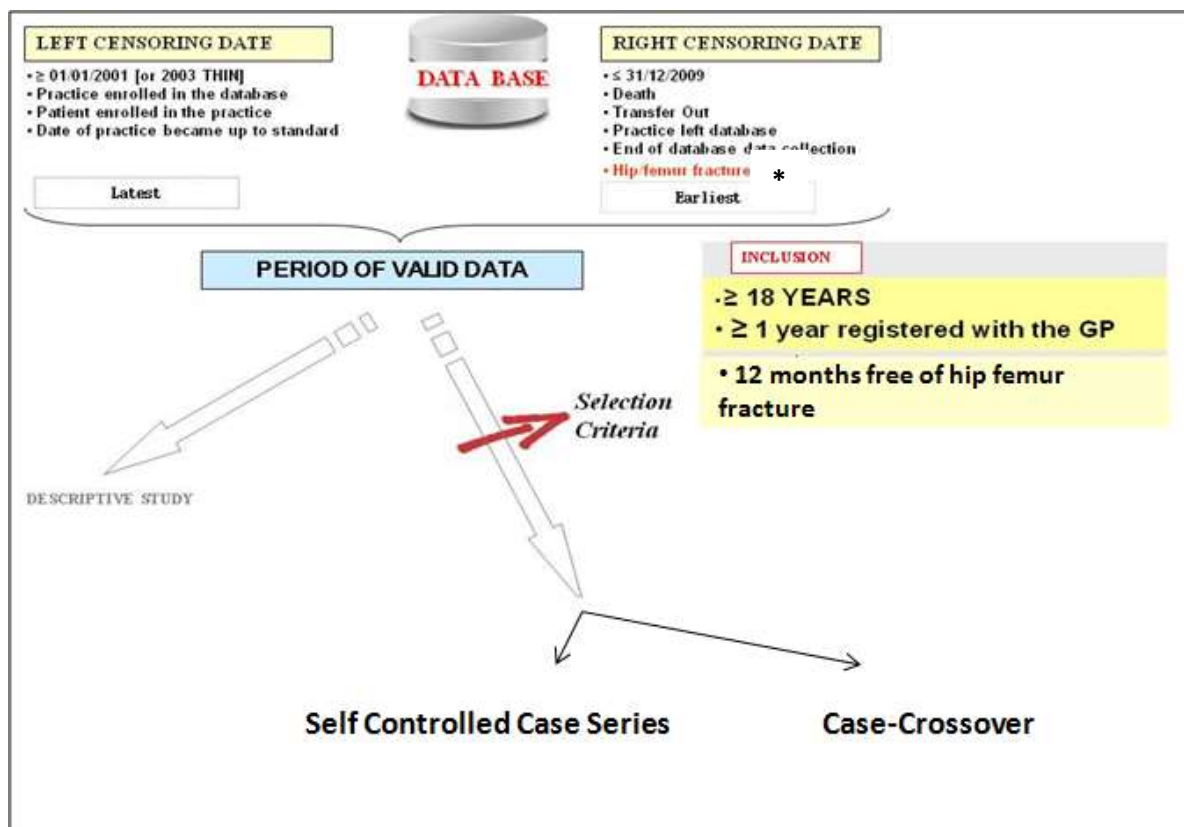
LEFT CENSORING DATE

• ≥ 01/01/2001 [or 2003 THIN]
• Practice enrolled in the database
• Patient enrolled in the practice
• Date of practice became up to standard

Latest

DATA BASE

RIGHT CENSORING DATE

• ≤ 31/12/2009
• Death
• Transfer Out
• Practice left database
• End of database data collection
• Hip/femur fracture *

Earliest

PERIOD OF VALID DATA

INCLUSION

• ≥ 18 YEARS
• ≥ 1 year registered with the GP
• 12 months free of hip femur fracture

Selection Criteria

DESCRIPTIVE STUDY

Self Controlled Case Series

Case-Crossover